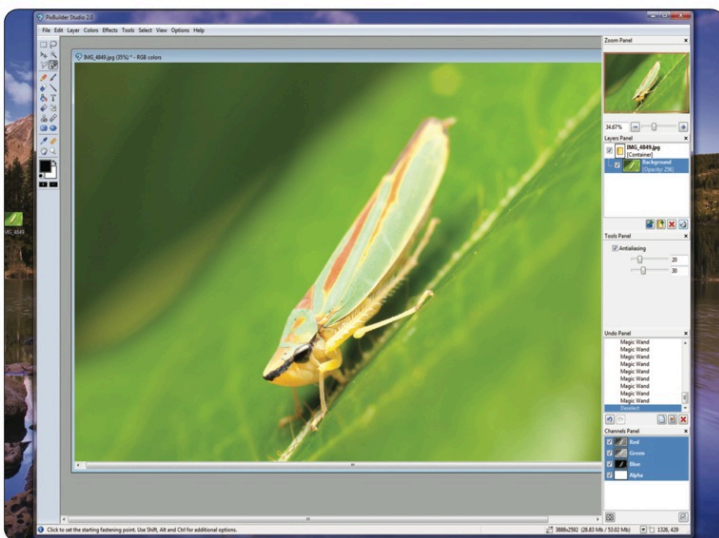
PixBuilder Studio 2.0

File Edit Layer Colors Effects Tools Select View Options Help

IMG_4849.jpg (35%) * - RGB colors

Zoom Panel

34.67%

Layers Panel

IMG_4849.jpg (Container)

Background (Opacity: 2%)

Tools Panel

Antialiasing

20

30

Undo Panel

Magic Wand
Magic Wand
Magic Wand
Magic Wand
Magic Wand
Magic Wand
Magic Wand
Magic Wand
Magic Wand
Deselect

Channels Panel

Red
Green
Blue
Alpha

IMG_4849

Click to set the starting fastening point. Use Shift, Alt and Ctrl for additional options.

3888x2592 (28.83 Mb / 53.02 Mb)

1326, 428